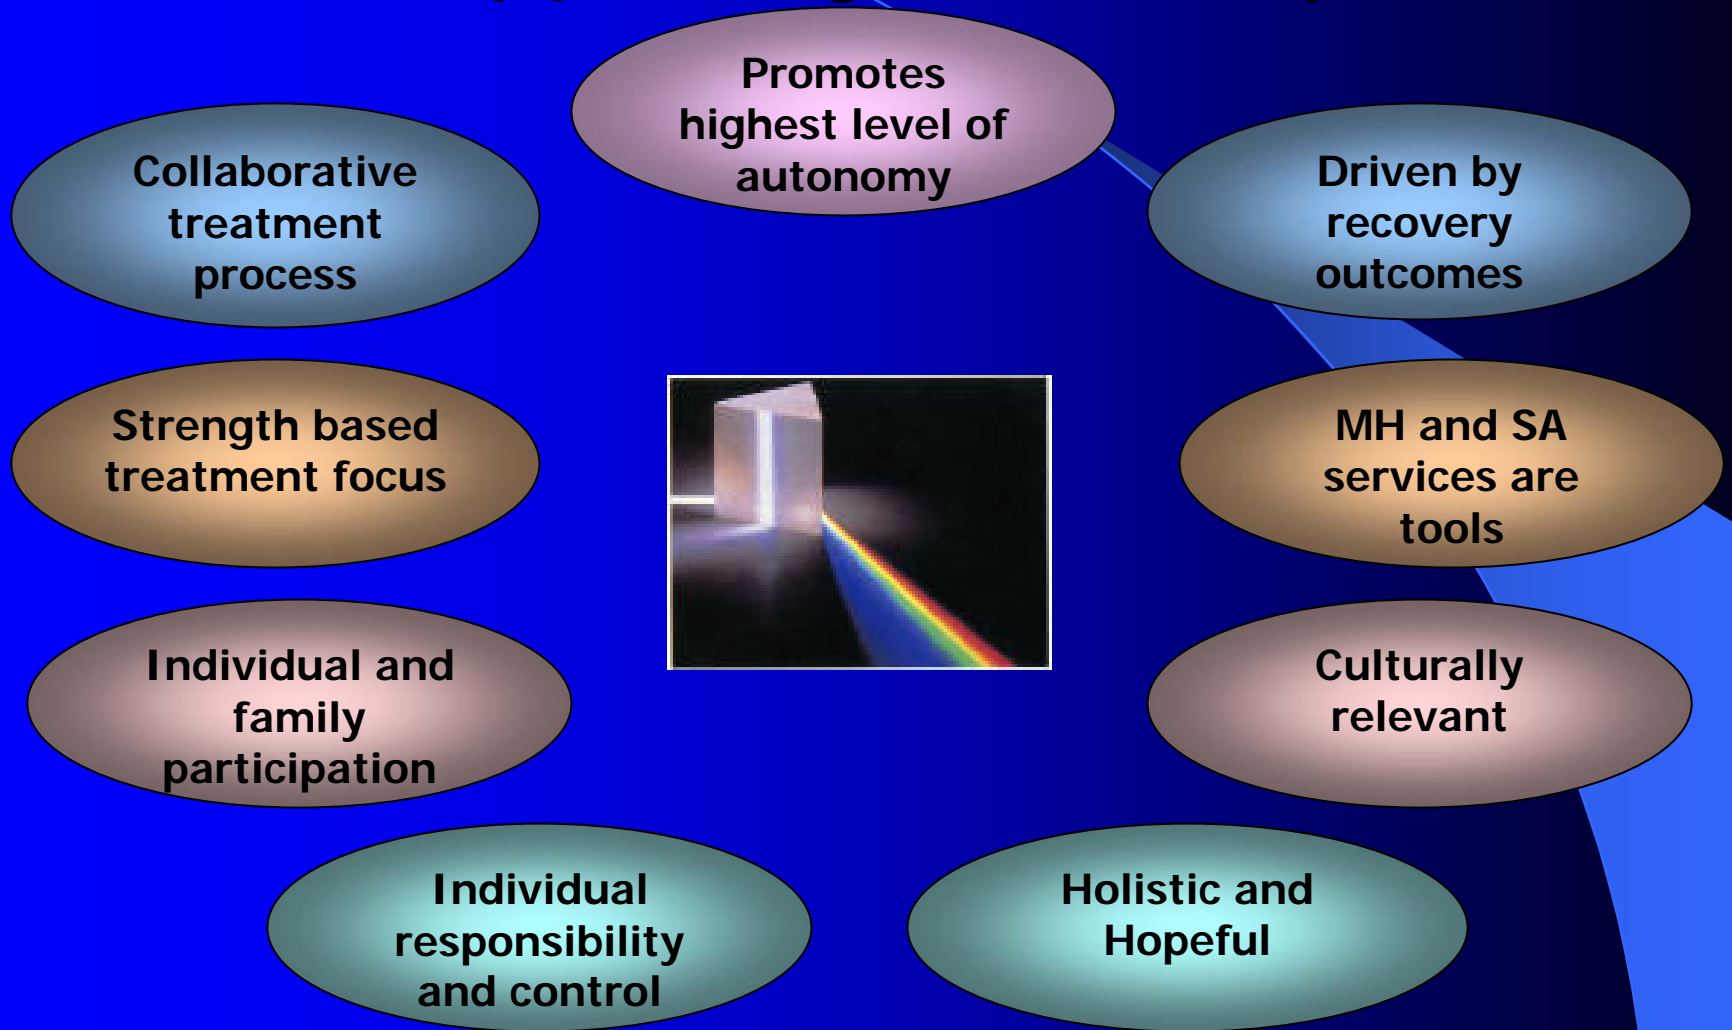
Promotes highest level of autonomy

Collaborative treatment process

Driven by recovery outcomes

Strength based treatment focus

MH and SA services are tools

Individual and family participation

Culturally relevant

Individual responsibility and control

Holistic and Hopeful